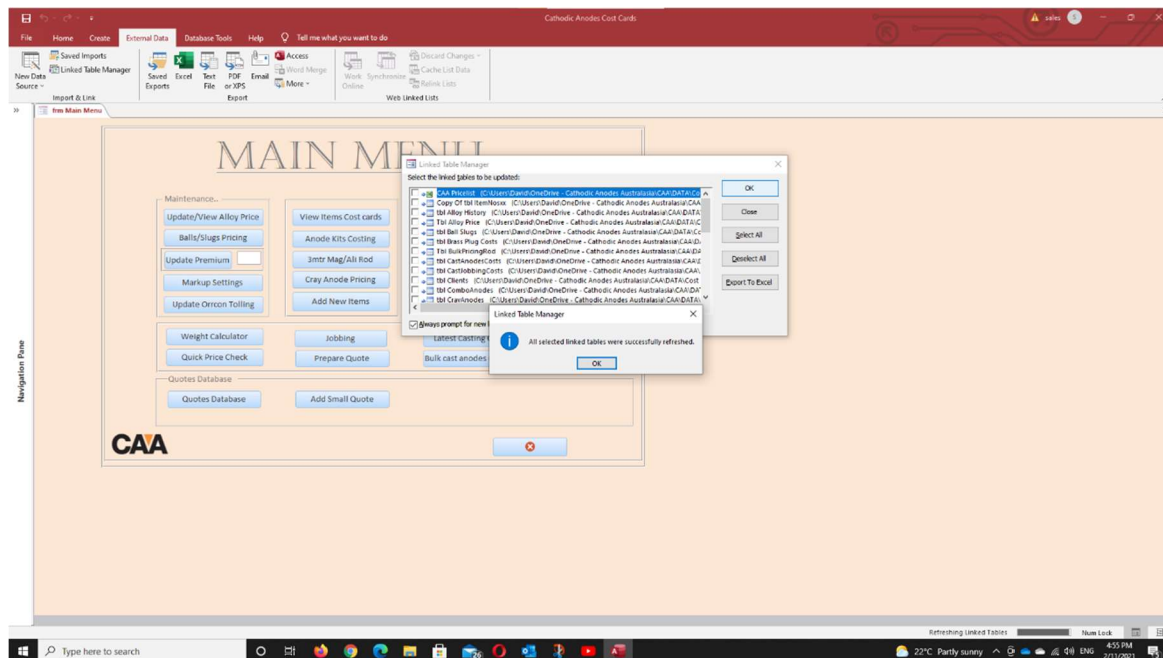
Cathodic Anodes Cost Cards

sales

File Home Create External Data Database Tools Help Tell me what you want to do

New Data Source
Saved Imports
Linked Table Manager
Import & Link
Saved Exports
Excel
Text File
PDF or XPS
Email
Access
Word Merge
More
Export
Work Online
Synchronize
Discard Changes
Cache List Data
Relink Lists
Web Linked Lists

frm Main Menu

Navigation Pane

MAIN MENU

Maintenance
Update/View Alloy Price
Balls/Slugs Pricing
Update Premium
Markup Settings
Update Orrcon Tolling
View Items Cost cards
Anode Kits Costing
3mtr Mag/Ali Rod
Cray Anode Pricing
Add New Items
Weight Calculator
Quick Price Check
Jobbing
Prepare Quote
Latest Casting
Bulk cast anodes
Quotes Database
Quotes Database
Add Small Quote

CAA

Linked Table Manager
Select the linked tables to be updated:
CAA Pricelist (C:\Users\David\OneDrive - Cathodic Anodes Australasia\CAA\DATA\Co
Copy Of tbl ItemNosxx (C:\Users\David\OneDrive - Cathodic Anodes Australasia\CAA
tbl Alloy History (C:\Users\David\OneDrive - Cathodic Anodes Australasia\CAA\DATA\
Tbl Alloy Price (C:\Users\David\OneDrive - Cathodic Anodes Australasia\CAA\DATA\C
tbl Ball Slugs (C:\Users\David\OneDrive - Cathodic Anodes Australasia\CAA\DATA\Co
tbl Brass Plug Costs (C:\Users\David\OneDrive - Cathodic Anodes Australasia\CAA\D
Tbl BulkPricingRod (C:\Users\David\OneDrive - Cathodic Anodes Australasia\CAA\DA
tbl CastAnodesCosts (C:\Users\David\OneDrive - Cathodic Anodes Australasia\CAA\E
tbl CastJobbingCosts (C:\Users\David\OneDrive - Cathodic Anodes Australasia\CAA\
tbl Clients (C:\Users\David\OneDrive - Cathodic Anodes Australasia\CAA\DATA\Cost
tbl ComboAnodes (C:\Users\David\OneDrive - Cathodic Anodes Australasia\CAA\DAT
tbl CrayAnodes (C:\Users\David\OneDrive - Cathodic Anodes Australasia\CAA\DATA\
Always prompt for new l
OK
Close
Select All
Deselect All
Export To Excel

Linked Table Manager
All selected linked tables were successfully refreshed.
OK

Refreshing Linked Tables
Num Lock

Type here to search
22°C Partly sunny ENG 4:55 PM 2/11/2021